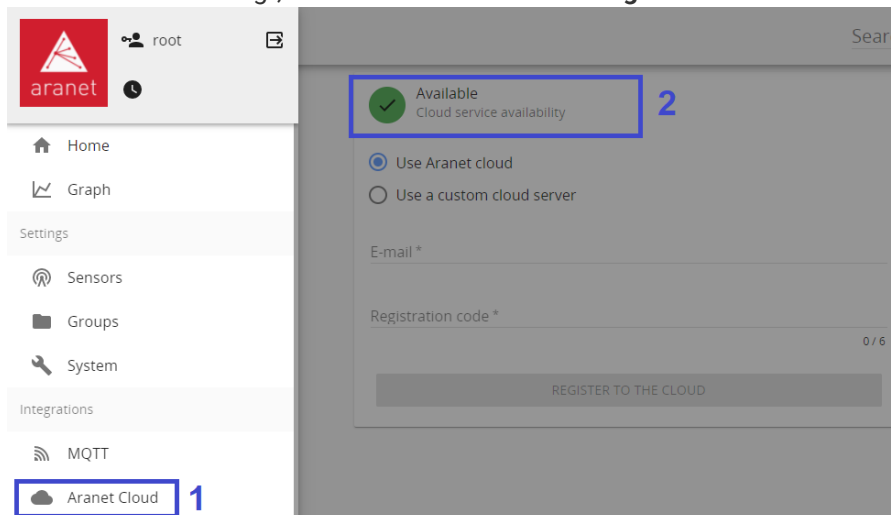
aranet

root

Sear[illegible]

Available
Cloud service availability

2

Home

Graph

Settings

Sensors

Groups

System

Integrations

MQTT

Aranet Cloud

1

Use Aranet cloud

Use a custom cloud server

E-mail *

Registration code *

0 / 6

REGISTER TO THE CLOUD